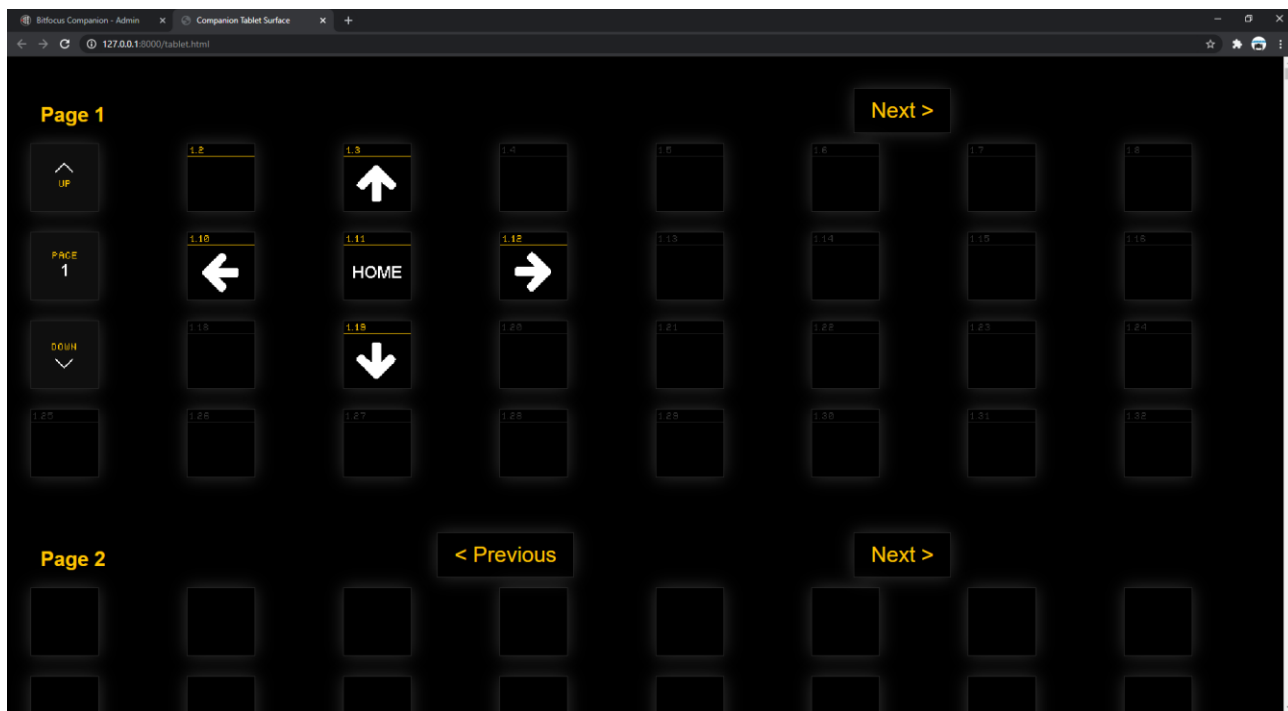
Bitfocus Companion - Admin × Companion Tablet Surface × +

127.0.0.1:8000/tablet.html

Page 1

Next >

UP

1.2

1.3

1.4

1.5

1.6

1.7

1.8

PAGE
1

1.10

1.11
HOME

1.12

1.13

1.14

1.15

1.16

DOWN

1.18

1.19

1.20

1.21

1.22

1.23

1.24

1.25

1.26

1.27

1.28

1.29

1.30

1.31

1.32

Page 2

< Previous

Next >